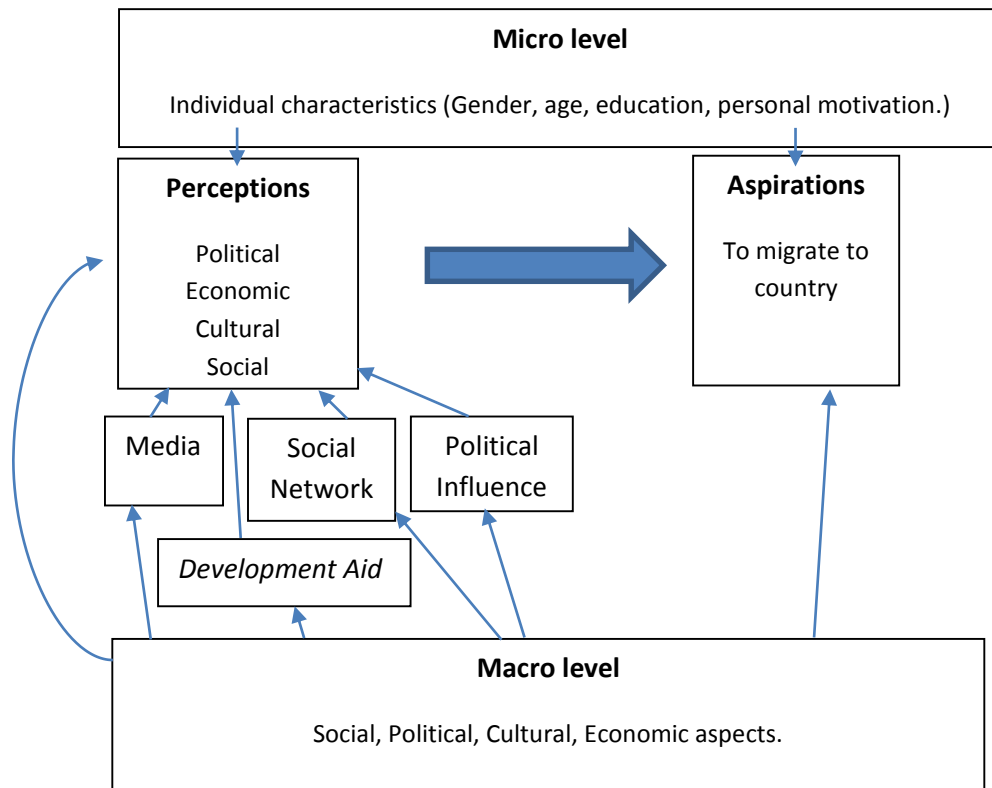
Micro level

Individual characteristics (Gender, age, education, personal motivation.)

Perceptions

Political
Economic
Cultural
Social

Aspirations

To migrate to country

Media

Social Network

Political Influence

Development Aid

Macro level

Social, Political, Cultural, Economic aspects.